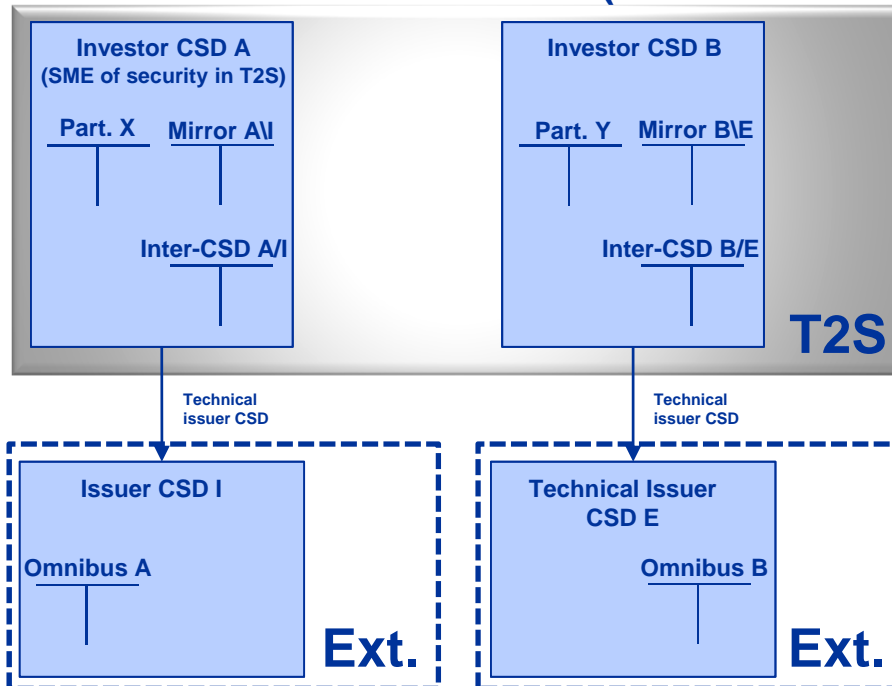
Investor CSD A
(SME of security in T2S)

Part. X

Mirror A\I

Inter-CSD A/I

Investor CSD B

Part. Y

Mirror B\E

Inter-CSD B/E

T2S

Technical issuer CSD

Technical issuer CSD

Issuer CSD I

Omnibus A

Ext.

Technical Issuer CSD E

Omnibus B

Ext.